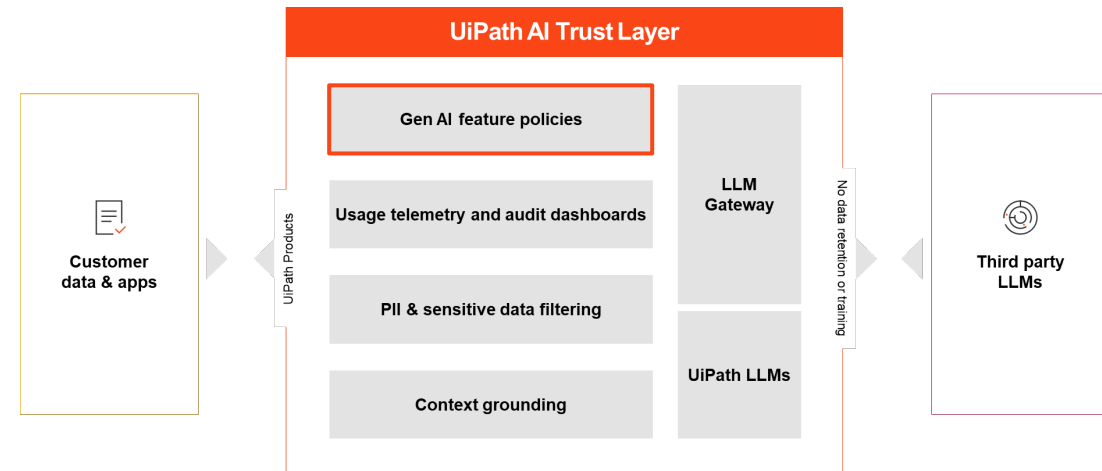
UiPath AI Trust Layer

Customer data & apps

UiPath Products

Gen AI feature policies

Usage telemetry and audit dashboards

PII & sensitive data filtering

Context grounding

LLM Gateway

UiPath LLMs

No data retention or training

Third party LLMs